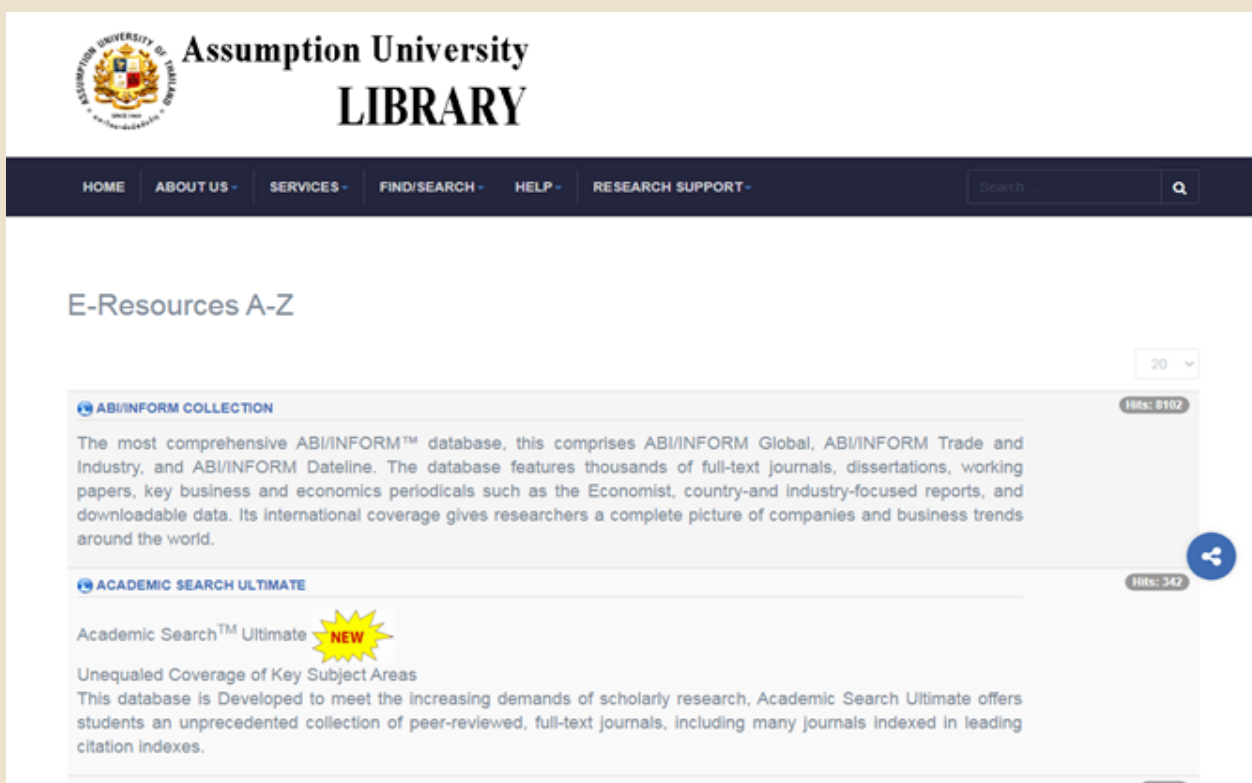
ASSUMPTION UNIVERSITY OF THAILAND

Assumption University
LIBRARY

HOME ABOUT US SERVICES FIND/SEARCH HELP RESEARCH SUPPORT

Search ...

E-Resources A-Z

20

ABI/INFORM COLLECTION

Hits: 8102

The most comprehensive ABI/INFORM™ database, this comprises ABI/INFORM Global, ABI/INFORM Trade and Industry, and ABI/INFORM Dateline. The database features thousands of full-text journals, dissertations, working papers, key business and economics periodicals such as the Economist, country-and industry-focused reports, and downloadable data. Its international coverage gives researchers a complete picture of companies and business trends around the world.

ACADEMIC SEARCH ULTIMATE

Hits: 342

Academic Search$^{TM}$ Ultimate NEW

Unequaled Coverage of Key Subject Areas
This database is Developed to meet the increasing demands of scholarly research, Academic Search Ultimate offers students an unprecedented collection of peer-reviewed, full-text journals, including many journals indexed in leading citation indexes.